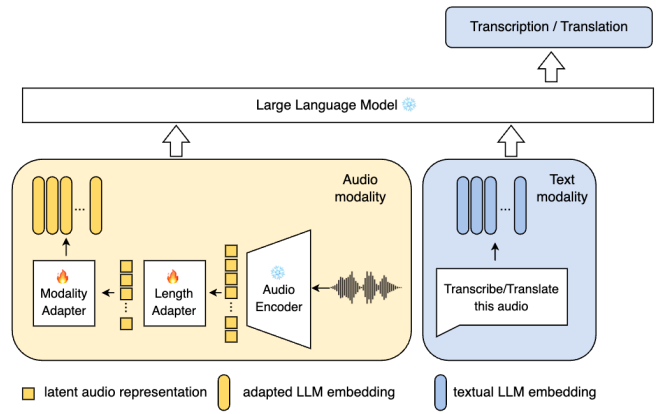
Transcription / Translation

Large Language Model

Audio modality

Modality Adapter

Length Adapter

Audio Encoder

Text modality

Transcribe/Translate this audio

latent audio representation

adapted LLM embedding

textual LLM embedding